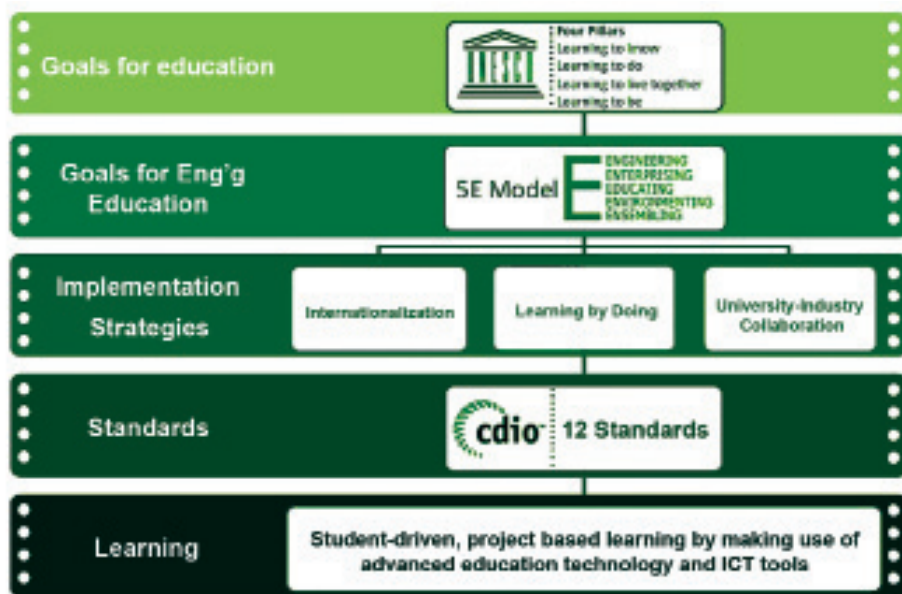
Goals for education

UNESCO

Four Pillars
Learning to know
Learning to do
Learning to live together
Learning to be

Goals for Eng'g Education

5E Model

ENGINEERING
ENTERPRISING
EDUCATING
ENVIRONMENTING
ENSEMBLING

Implementation Strategies

Internationalization

Learning by Doing

University-Industry Collaboration

Standards

cdio

12 Standards

Learning

Student-driven, project based learning by making use of advanced education technology and ICT tools